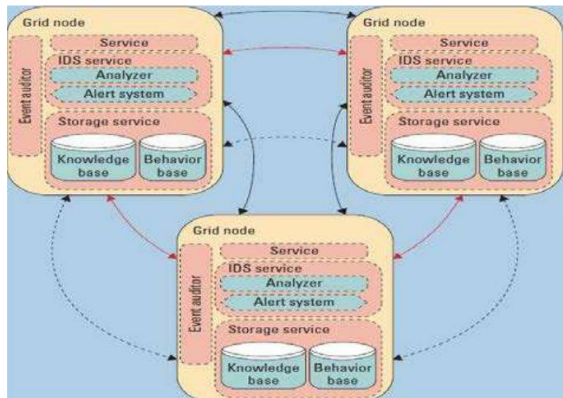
Grid node
Event auditor
Service
IDS service
Analyzer
Alert system
Storage service
Knowledge base
Behavior base

Grid node
Event auditor
Service
IDS service
Analyzer
Alert system
Storage service
Knowledge base
Behavior base

Grid node
Event auditor
Service
IDS service
Analyzer
Alert system
Storage service
Knowledge base
Behavior base